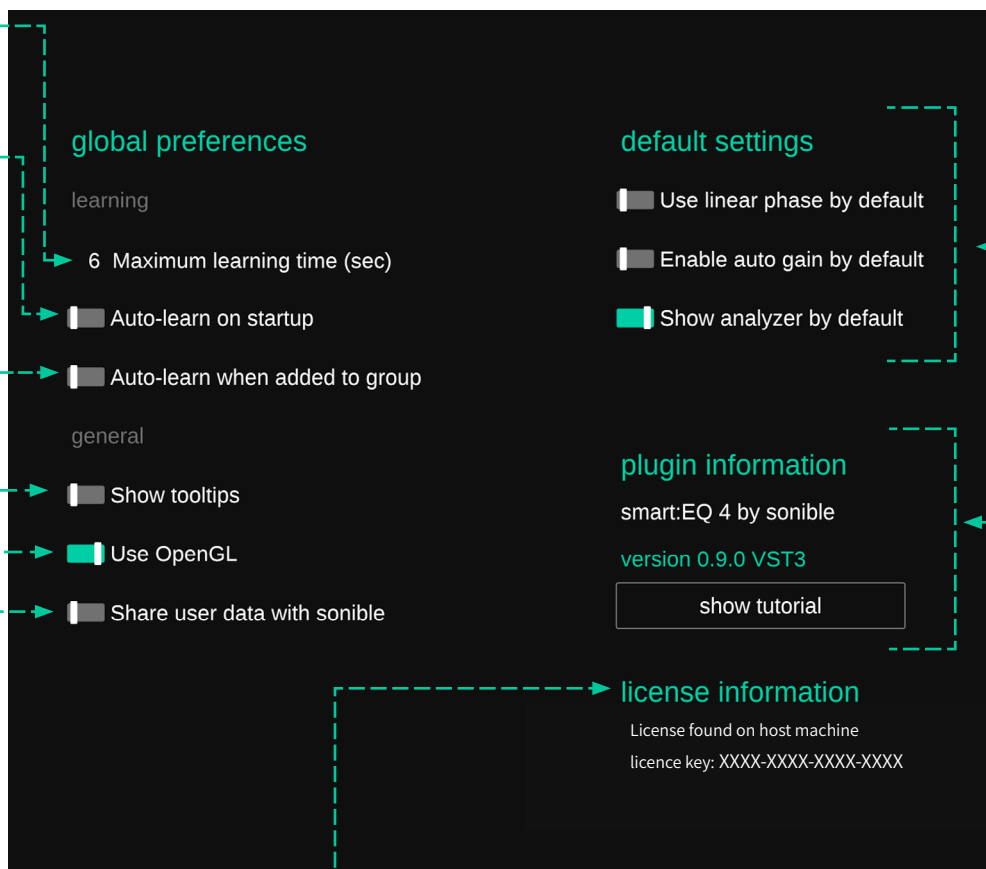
global preferences

learning

6 Maximum learning time (sec)

Auto-learn on startup

Auto-learn when added to group

general

Show tooltips

Use OpenGL

Share user data with sonible

default settings

Use linear phase by default

Enable auto gain by default

Show analyzer by default

plugin information

smart:EQ 4 by sonible

version 0.9.0 VST3

show tutorial

license information

License found on host machine

licence key: XXXX-XXXX-XXXX-XXXX